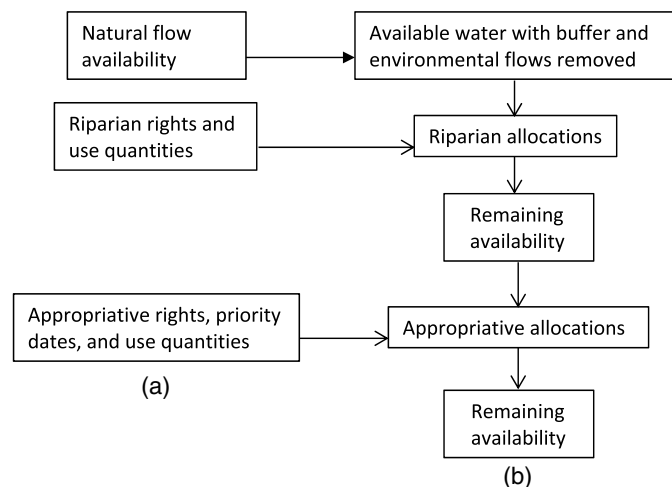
Natural flow availability

Available water with buffer and environmental flows removed

Riparian rights and use quantities

Riparian allocations

Remaining availability

Appropriative rights, priority dates, and use quantities

Appropriative allocations

(a)

Remaining availability

(b)